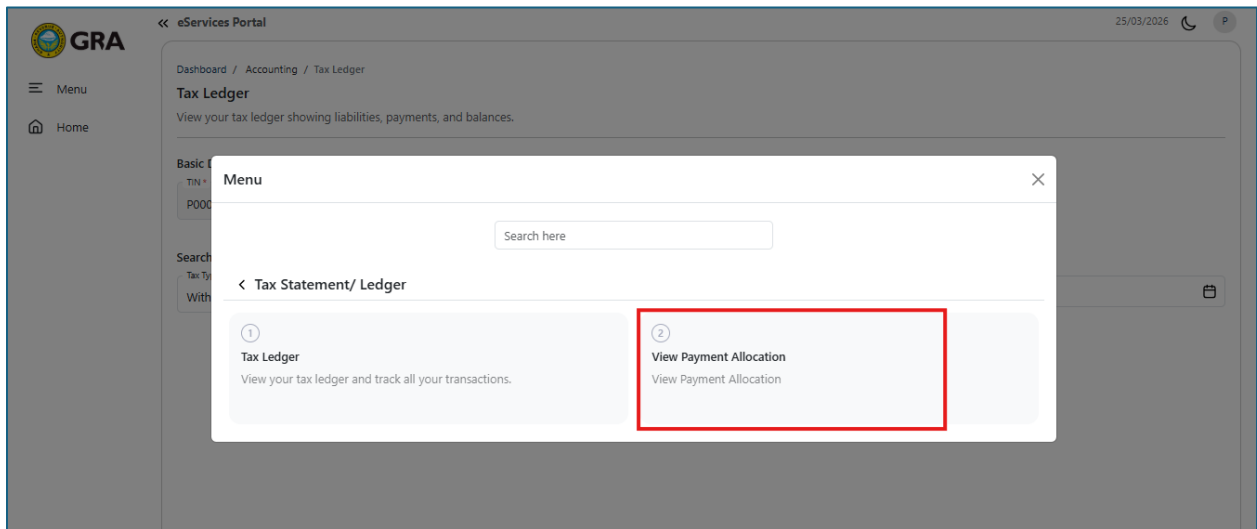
GRA

« eServices Portal

25/03/2026

P

Menu

Home

Dashboard / Accounting / Tax Ledger

Tax Ledger

View your tax ledger showing liabilities, payments, and balances.

Basic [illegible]

TIN *

P000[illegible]

Search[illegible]

Tax Ty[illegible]

With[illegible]

Menu

Search here

< Tax Statement/ Ledger

1

Tax Ledger

View your tax ledger and track all your transactions.

2

View Payment Allocation

View Payment Allocation